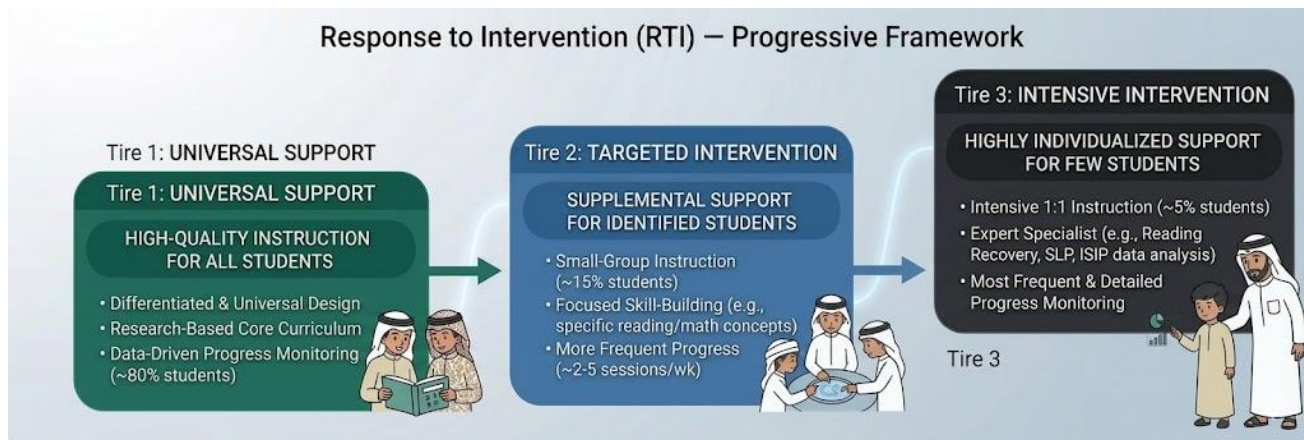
Response to Intervention (RTI) — Progressive Framework

Tire 1: UNIVERSAL SUPPORT

Tire 1: UNIVERSAL SUPPORT

HIGH-QUALITY INSTRUCTION FOR ALL STUDENTS

• Differentiated & Universal Design
• Research-Based Core Curriculum
• Data-Driven Progress Monitoring (~80% students)

Tire 2: TARGETED INTERVENTION

SUPPLEMENTAL SUPPORT FOR IDENTIFIED STUDENTS

• Small-Group Instruction (~15% students)
• Focused Skill-Building (e.g., specific reading/math concepts)
• More Frequent Progress (~2-5 sessions/wk)

Tire 3: INTENSIVE INTERVENTION

HIGHLY INDIVIDUALIZED SUPPORT FOR FEW STUDENTS

• Intensive 1:1 Instruction (~5% students)
• Expert Specialist (e.g., Reading Recovery, SLP, ISIP data analysis)
• Most Frequent & Detailed Progress Monitoring

Tire 3